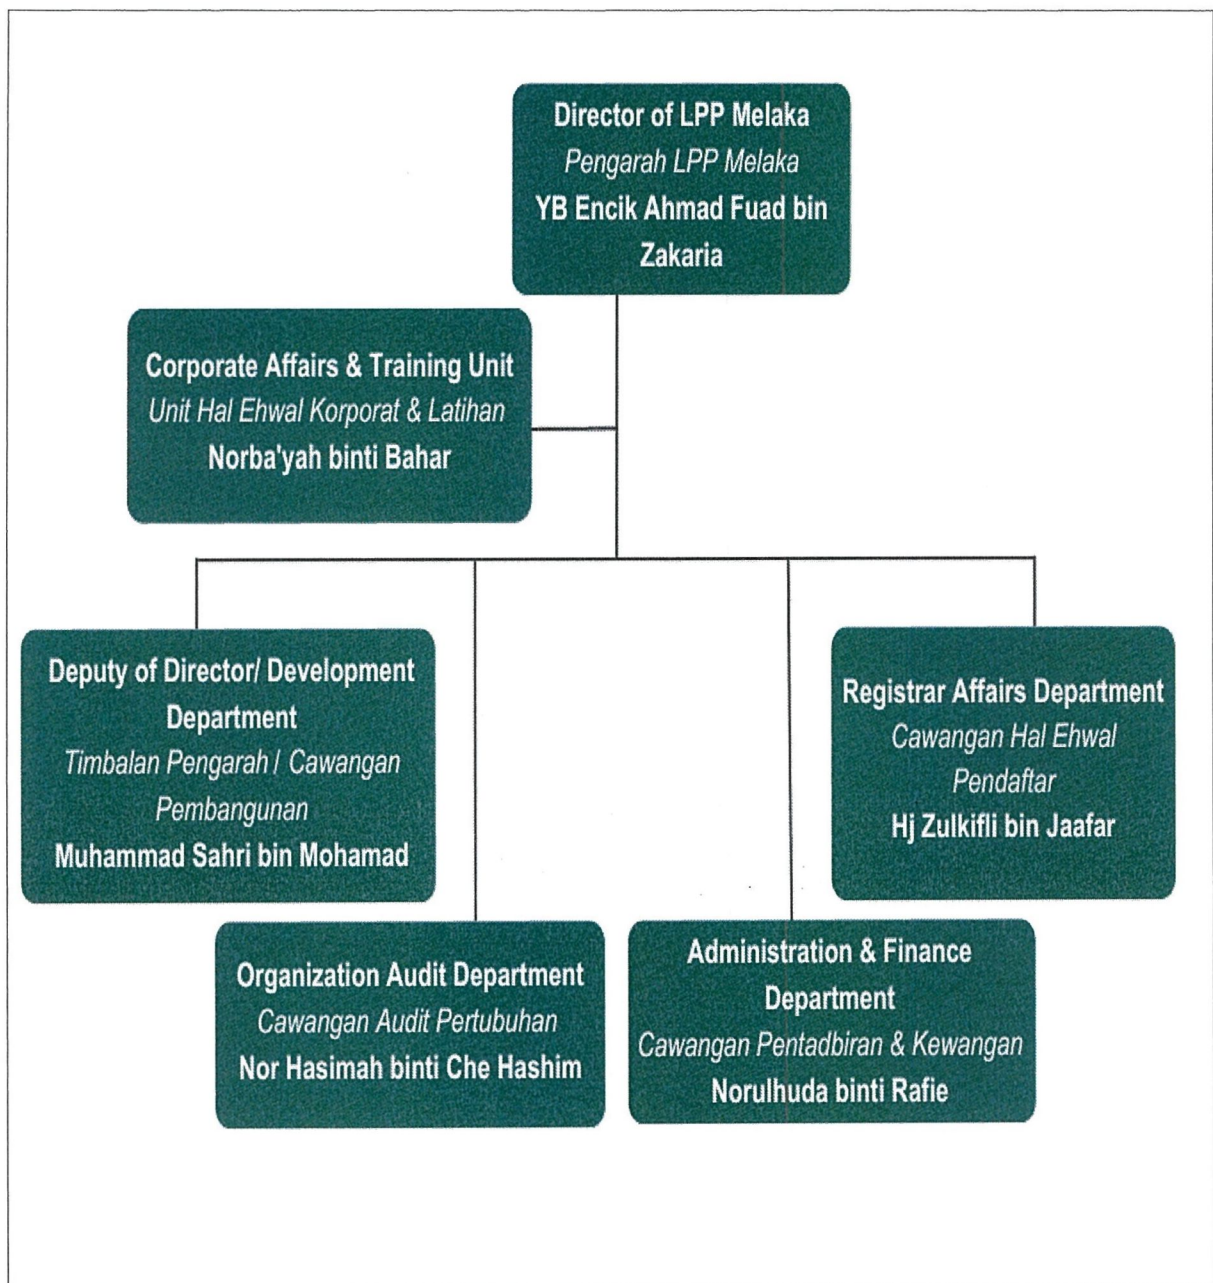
Director of LPP Melaka
Pengarah LPP Melaka
YB Encik Ahmad Fuad bin Zakaria

Corporate Affairs & Training Unit
Unit Hal Ehwal Korporat & Latihan
Norba'yah binti Bahar

Deputy of Director/ Development Department
Timbalan Pengarah / Cawangan Pembangunan
Muhammad Sahri bin Mohamad

Registrar Affairs Department
Cawangan Hal Ehwal Pendaftar
Hj Zulkifli bin Jaafar

Organization Audit Department
Cawangan Audit Pertubuhan
Nor Hasimah binti Che Hashim

Administration & Finance Department
Cawangan Pentadbiran & Kewangan
Norulhuda binti Rafie